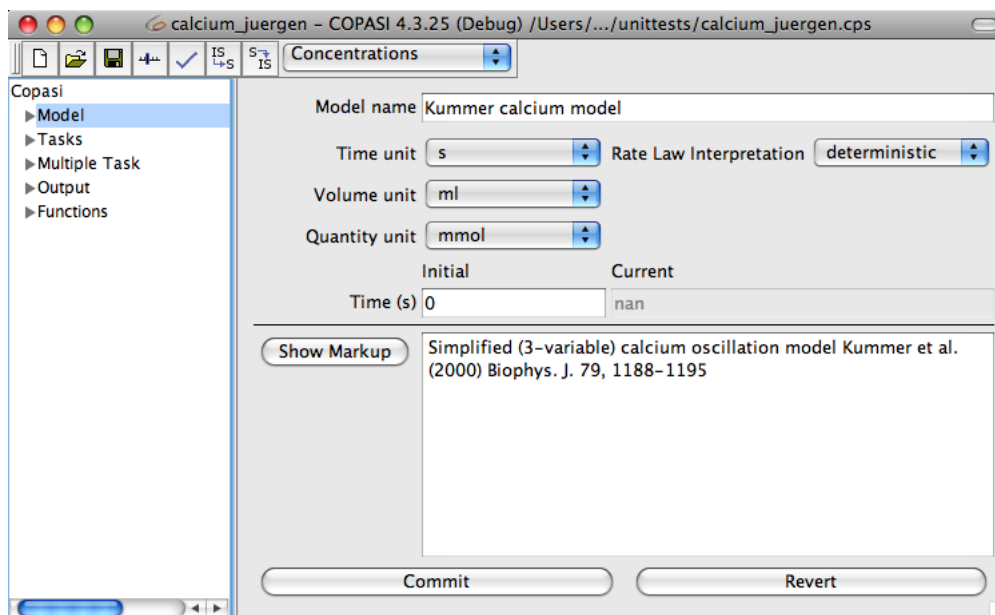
calcium_juergen – COPASI 4.3.25 (Debug) /Users/.../unittests/calcium_juergen.cps

IS S
S IS
Concentrations

Copasi
Model
Tasks
Multiple Task
Output
Functions

Model name Kummer calcium model

Time unit s

Rate Law Interpretation deterministic

Volume unit ml

Quantity unit mmol

Initial

Current

Time (s) 0

nan

Show Markup

Simplified (3-variable) calcium oscillation model Kummer et al. (2000) Biophys. J. 79, 1188-1195

Commit

Revert